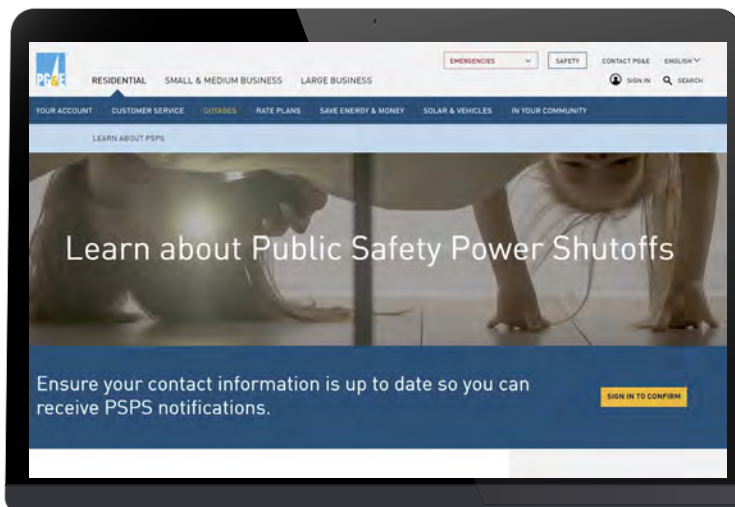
PG&E

RESIDENTIAL SMALL & MEDIUM BUSINESS LARGE BUSINESS

EMERGENCIES SAFETY CONTACT PG&E ENGLISH

SIGN IN SEARCH

YOUR ACCOUNT CUSTOMER SERVICE OUTAGES RATE PLANS SAVE ENERGY & MONEY SOLAR & VEHICLES IN YOUR COMMUNITY

LEARN ABOUT PSPS

Learn about Public Safety Power Shutoffs

Ensure your contact information is up to date so you can receive PSPS notifications.

SIGN IN TO CONFIRM